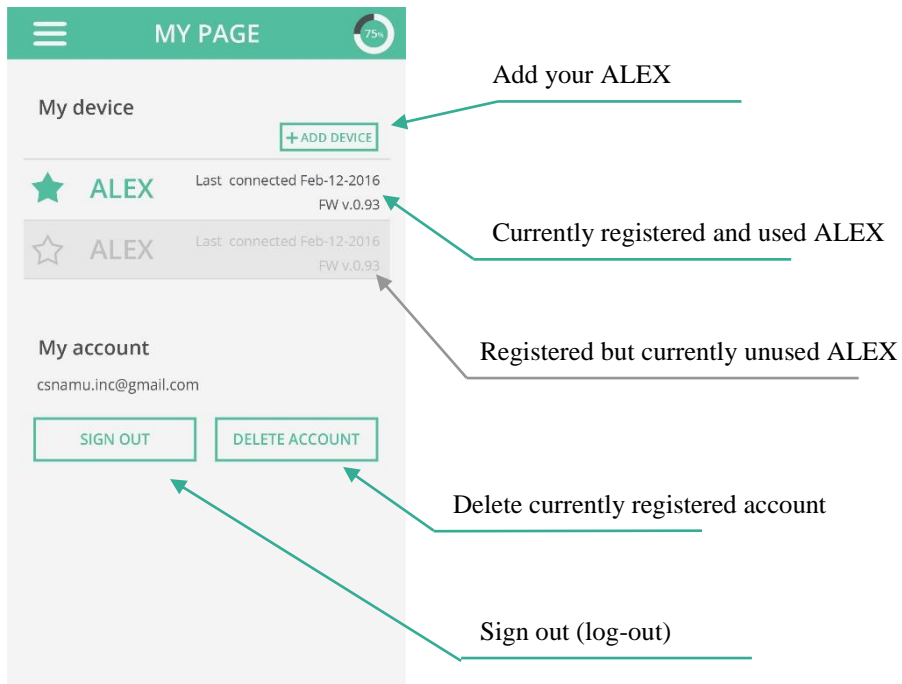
MY PAGE

75%

My device

+ ADD DEVICE

ALEX

Last connected Feb-12-2016

FW v.0.93

ALEX

Last connected Feb-12-2016

FW v.0.93

My account

csnamu.inc@gmail.com

SIGN OUT

DELETE ACCOUNT

Add your ALEX

Currently registered and used ALEX

Registered but currently unused ALEX

Delete currently registered account

Sign out (log-out)